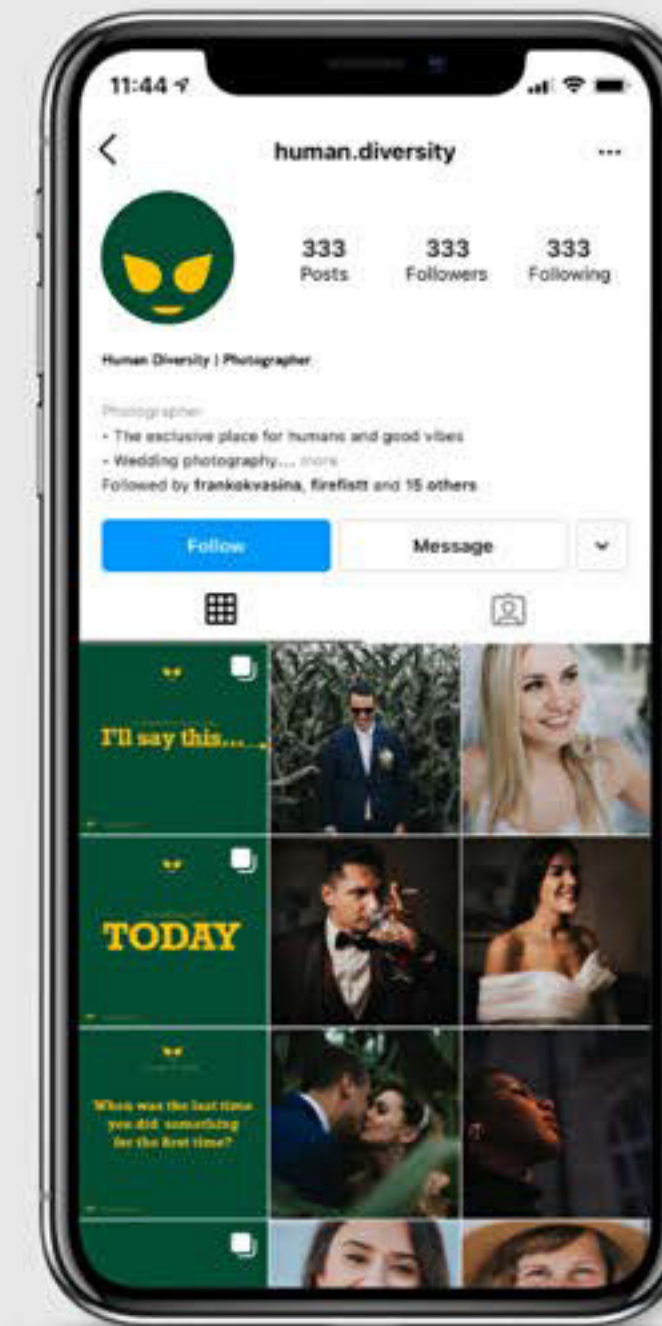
11:44

human.diversity

...

333
Posts

333
Followers

333
Following

Human Diversity | Photographer

Photographer
• The exclusive place for humans and good vibes
• Wedding photography... more
Followed by frankokvasina, firefistt and 15 others

Follow

Message

I'll say this...

TODAY

When was the last time you did something for the first time?